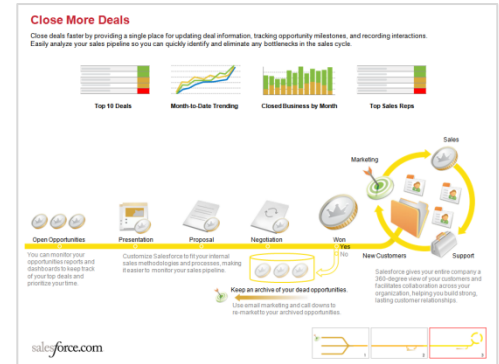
Close More Deals

Close deals faster by providing a single place for updating deal information, tracking opportunity milestones, and recording interactions. Easily analyze your sales pipeline so you can quickly identify and eliminate any bottlenecks in the sales cycle.

Top 10 Deals

Month-to-Date Trending

Closed Business by Month

Top Sales Reps

Sales

Marketing

Open Opportunities

Presentation

Proposal

Negotiation

Won

Yes

No

New Customers

Support

You can monitor your opportunities reports and dashboards to keep track of your top deals and prioritize your time.

Customize Salesforce to fit your internal sales methodologies and processes, making it easier to monitor your sales pipeline.

Keep an archive of your dead opportunities.

Use email marketing and call downs to re-market to your archived opportunities.

Salesforce gives your entire company a 360-degree view of your customers and facilitates collaboration across your organization, helping you build strong, lasting customer relationships.

salesforce.com

1

2

3